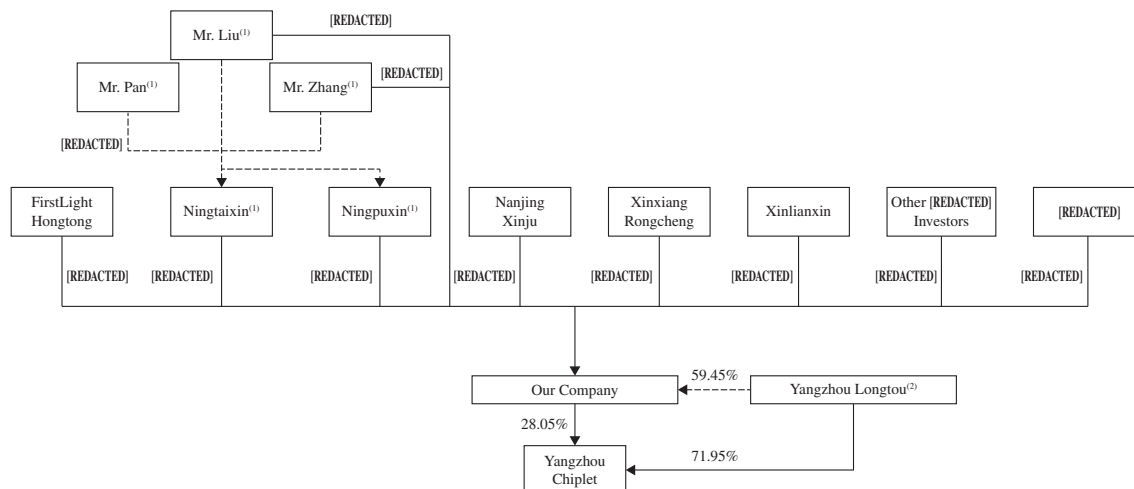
Mr. Liu$^{(1)}$

[REDACTED]

Mr. Pan$^{(1)}$

Mr. Zhang$^{(1)}$

[REDACTED]

[REDACTED]

FirstLight Hongtong

Ningtaixin$^{(1)}$

Ningpuxin$^{(1)}$

Nanjing Xinju

Xinxiang Rongcheng

Xinlianxin

Other [REDACTED] Investors

[REDACTED]

[REDACTED]

[REDACTED]

[REDACTED]

[REDACTED]

[REDACTED]

[REDACTED]

[REDACTED]

[REDACTED]

Our Company

59.45%

Yangzhou Longtou$^{(2)}$

28.05%

71.95%

Yangzhou Chiplet